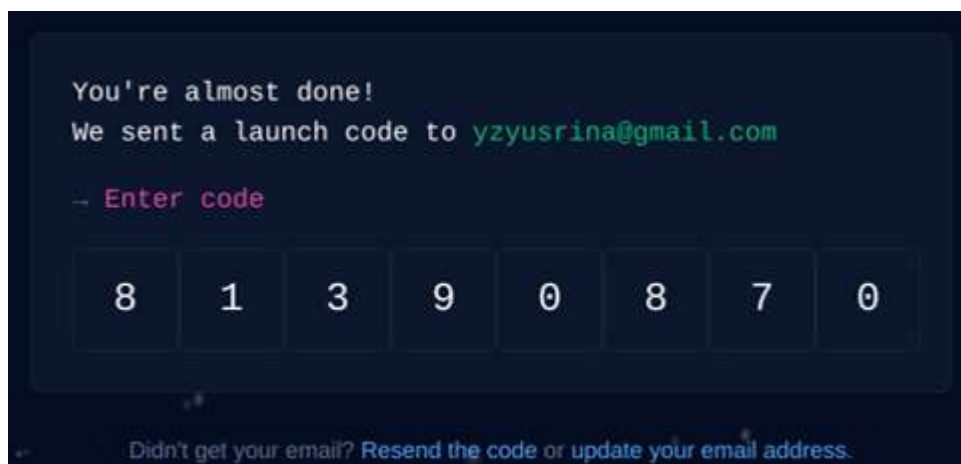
You're almost done!
We sent a launch code to yzyusrina@gmail.com

→ Enter code

| 8 | 1 | 3 | 9 | 0 | 8 | 7 | 0 |
|---|---|---|---|---|---|---|---|

Didn't get your email? Resend the code or update your email address.